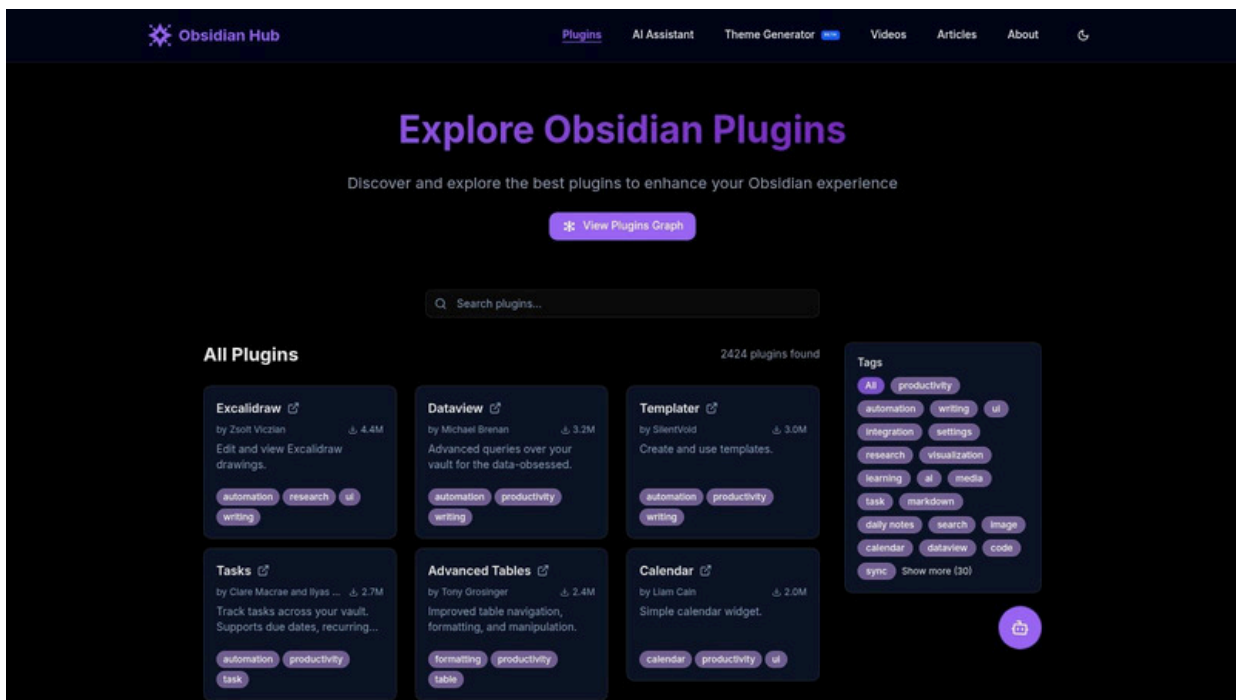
Obsidian Hub

Plugins AI Assistant Theme Generator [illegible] Videos Articles About

Explore Obsidian Plugins

Discover and explore the best plugins to enhance your Obsidian experience

View Plugins Graph

Search plugins...

All Plugins

2424 plugins found

Excalidraw
by Zsolt Viczian 4.4M
Edit and view Excalidraw drawings.
automation research ui writing

Dataview
by Michael Brenan 3.2M
Advanced queries over your vault for the data-obsessed.
automation productivity writing

Templater
by SilentVoid 3.0M
Create and use templates.
automation productivity writing

Tasks
by Clare Macrae and Ilyas ... 2.7M
Track tasks across your vault. Supports due dates, recurring...
automation productivity task

Advanced Tables
by Tony Grosinger 2.4M
Improved table navigation, formatting, and manipulation.
formatting productivity table

Calendar
by Liam Cain 2.0M
Simple calendar widget.
calendar productivity ui

Tags
All productivity automation writing ui integration settings research visualization learning ai media task markdown daily notes search image calendar dataview code sync Show more (30)